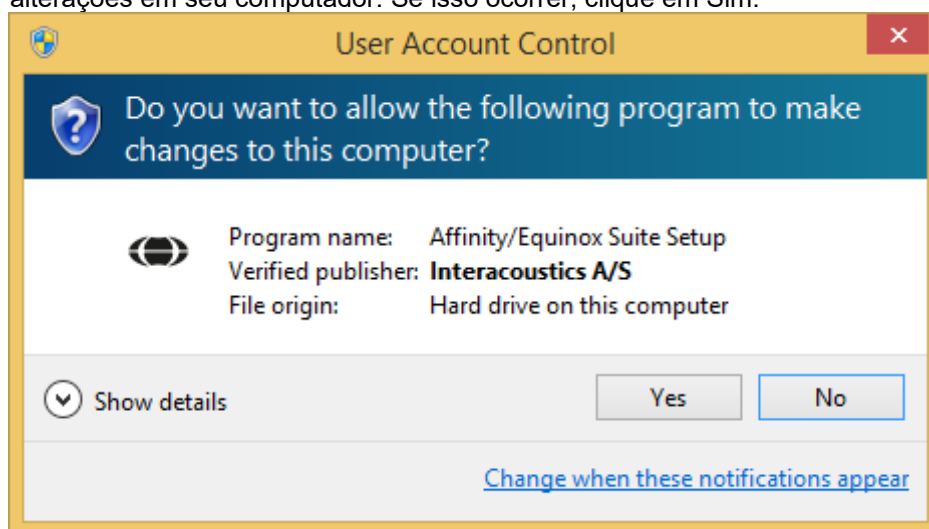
alterações em seu computador. Se isso ocorrer, clique em Sim.

User Account Control

Do you want to allow the following program to make changes to this computer?

Program name: Affinity/Equinox Suite Setup
Verified publisher: **Interacoustics A/S**
File origin: Hard drive on this computer

Show details

Yes

No

Change when these notifications appear